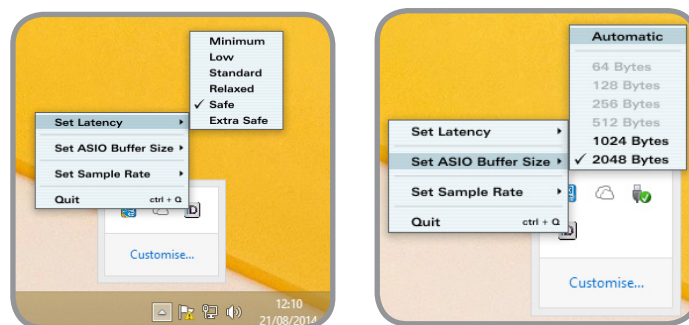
Minimum
Low
Standard
Relaxed
✓ Safe
Extra Safe

Set Latency ▸
Set ASIO Buffer Size ▸
Set Sample Rate ▸
Quit ctrl + Q

Customise...

12:10
21/08/2014

Automatic
64 Bytes
128 Bytes
256 Bytes
512 Bytes
1024 Bytes
✓ 2048 Bytes

Set Latency ▸
Set ASIO Buffer Size ▸
Set Sample Rate ▸
Quit ctrl + Q

Customise...